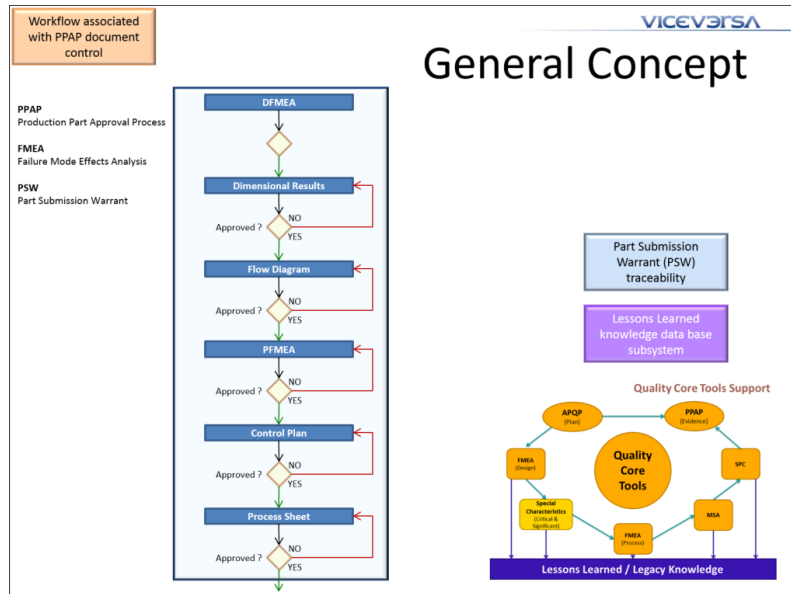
Workflow associated with PPAP document control

VICEV3RSA

General Concept

PPAP
Production Part Approval Process

FMEA
Failure Mode Effects Analysis

PSW
Part Submission Warrant

DFMEA

Dimensional Results

Approved ?
NO
YES

Flow Diagram

Approved ?
NO
YES

PFMEA

Approved ?
NO
YES

Control Plan

Approved ?
NO
YES

Process Sheet

Approved ?
NO
YES

Part Submission Warrant (PSW) traceability

Lessons Learned knowledge data base subsystem

Quality Core Tools Support

APQP
(Plan)

PPAP
(Evidence)

FMEA
(Design)

Quality Core Tools

SPC

Special Characteristics
(Critical & Significant)

FMEA
(Process)

MSA

Lessons Learned / Legacy Knowledge